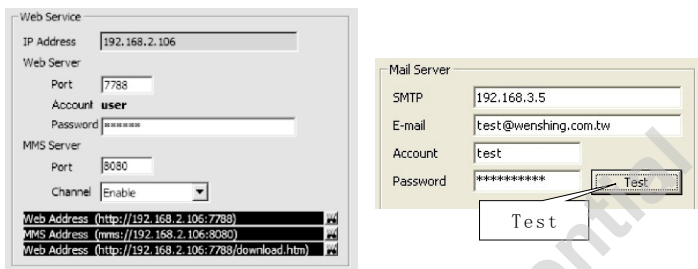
Web Service

IP Address 192.168.2.106

Web Server

Port 7788

Account user

Password ******

MMS Server

Port 8080

Channel Enable

Web Address (http://192.168.2.106:7788)

MMS Address (mms://192.168.2.106:8080)

Web Address (http://192.168.2.106:7788/download.htm)

Mail Server

SMTP 192.168.3.5

E-mail test@wenshing.com.tw

Account test

Password ********** Test

Test